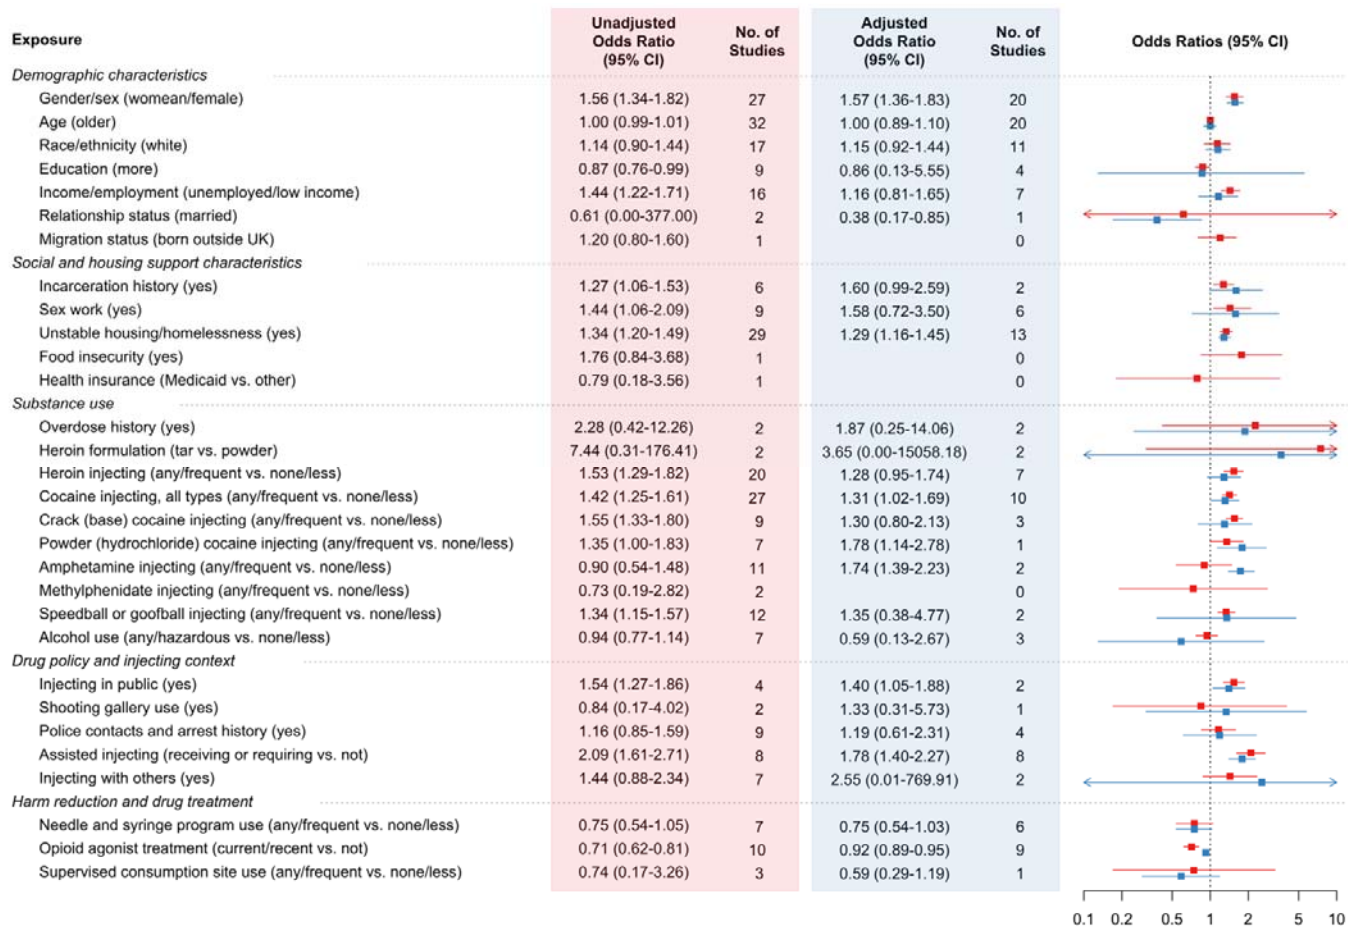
| Exposure | Unadjusted Odds Ratio (95% CI) | No. of Studies | Adjusted Odds Ratio (95% CI) | No. of Studies |
|---|---|---|---|---|
| *Demographic characteristics* | | | | |
| Gender/sex (woemen/female) | 1.56 (1.34-1.82) | 27 | 1.57 (1.36-1.83) | 20 |
| Age (older) | 1.00 (0.99-1.01) | 32 | 1.00 (0.89-1.10) | 20 |
| Race/ethnicity (white) | 1.14 (0.90-1.44) | 17 | 1.15 (0.92-1.44) | 11 |
| Education (more) | 0.87 (0.76-0.99) | 9 | 0.86 (0.13-5.55) | 4 |
| Income/employment (unemployed/low income) | 1.44 (1.22-1.71) | 16 | 1.16 (0.81-1.65) | 7 |
| Relationship status (married) | 0.61 (0.00-377.00) | 2 | 0.38 (0.17-0.85) | 1 |
| Migration status (born outside UK) | 1.20 (0.80-1.60) | 1 | | 0 |
| *Social and housing support characteristics* | | | | |
| Incarceration history (yes) | 1.27 (1.06-1.53) | 6 | 1.60 (0.99-2.59) | 2 |
| Sex work (yes) | 1.44 (1.06-2.09) | 9 | 1.58 (0.72-3.50) | 6 |
| Unstable housing/homelessness (yes) | 1.34 (1.20-1.49) | 29 | 1.29 (1.16-1.45) | 13 |
| Food insecurity (yes) | 1.76 (0.84-3.68) | 1 | | 0 |
| Health insurance (Medicaid vs. other) | 0.79 (0.18-3.56) | 1 | | 0 |
| *Substance use* | | | | |
| Overdose history (yes) | 2.28 (0.42-12.26) | 2 | 1.87 (0.25-14.06) | 2 |
| Heroin formulation (tar vs. powder) | 7.44 (0.31-176.41) | 2 | 3.65 (0.00-15058.18) | 2 |
| Heroin injecting (any/frequent vs. none/less) | 1.53 (1.29-1.82) | 20 | 1.28 (0.95-1.74) | 7 |
| Cocaine injecting, all types (any/frequent vs. none/less) | 1.42 (1.25-1.61) | 27 | 1.31 (1.02-1.69) | 10 |
| Crack (base) cocaine injecting (any/frequent vs. none/less) | 1.55 (1.33-1.80) | 9 | 1.30 (0.80-2.13) | 3 |
| Powder (hydrochloride) cocaine injecting (any/frequent vs. none/less) | 1.35 (1.00-1.83) | 7 | 1.78 (1.14-2.78) | 1 |
| Amphetamine injecting (any/frequent vs. none/less) | 0.90 (0.54-1.48) | 11 | 1.74 (1.39-2.23) | 2 |
| Methylphenidate injecting (any/frequent vs. none/less) | 0.73 (0.19-2.82) | 2 | | 0 |
| Speedball or goofball injecting (any/frequent vs. none/less) | 1.34 (1.15-1.57) | 12 | 1.35 (0.38-4.77) | 2 |
| Alcohol use (any/hazardous vs. none/less) | 0.94 (0.77-1.14) | 7 | 0.59 (0.13-2.67) | 3 |
| *Drug policy and injecting context* | | | | |
| Injecting in public (yes) | 1.54 (1.27-1.86) | 4 | 1.40 (1.05-1.88) | 2 |
| Shooting gallery use (yes) | 0.84 (0.17-4.02) | 2 | 1.33 (0.31-5.73) | 1 |
| Police contacts and arrest history (yes) | 1.16 (0.85-1.59) | 9 | 1.19 (0.61-2.31) | 4 |
| Assisted injecting (receiving or requiring vs. not) | 2.09 (1.61-2.71) | 8 | 1.78 (1.40-2.27) | 8 |
| Injecting with others (yes) | 1.44 (0.88-2.34) | 7 | 2.55 (0.01-769.91) | 2 |
| *Harm reduction and drug treatment* | | | | |
| Needle and syringe program use (any/frequent vs. none/less) | 0.75 (0.54-1.05) | 7 | 0.75 (0.54-1.03) | 6 |
| Opioid agonist treatment (current/recent vs. not) | 0.71 (0.62-0.81) | 10 | 0.92 (0.89-0.95) | 9 |
| Supervised consumption site use (any/frequent vs. none/less) | 0.74 (0.17-3.26) | 3 | 0.59 (0.29-1.19) | 1 |

Odds Ratios (95% CI)

0.1 0.2 0.5 1 2 5 10